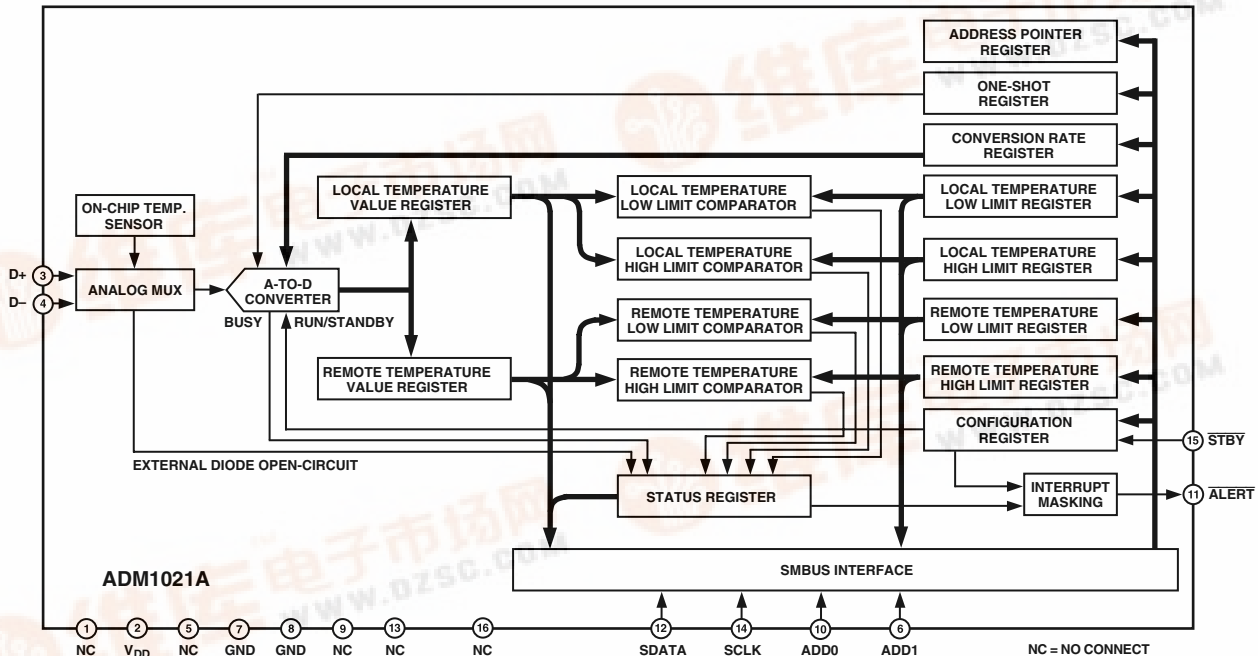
ADDRESS POINTER REGISTER

ONE-SHOT REGISTER

CONVERSION RATE REGISTER

LOCAL TEMPERATURE VALUE REGISTER

LOCAL TEMPERATURE LOW LIMIT COMPARATOR

LOCAL TEMPERATURE LOW LIMIT REGISTER

ON-CHIP TEMP. SENSOR

LOCAL TEMPERATURE HIGH LIMIT COMPARATOR

LOCAL TEMPERATURE HIGH LIMIT REGISTER

D+ 3

D– 4

ANALOG MUX

A-TO-D CONVERTER

BUSY

RUN/STANDBY

REMOTE TEMPERATURE LOW LIMIT COMPARATOR

REMOTE TEMPERATURE LOW LIMIT REGISTER

REMOTE TEMPERATURE VALUE REGISTER

REMOTE TEMPERATURE HIGH LIMIT COMPARATOR

REMOTE TEMPERATURE HIGH LIMIT REGISTER

CONFIGURATION REGISTER

15 $\overline{STBY}$

EXTERNAL DIODE OPEN-CIRCUIT

INTERRUPT MASKING

11 $\overline{ALERT}$

STATUS REGISTER

ADM1021A

SMBUS INTERFACE

1 NC
2 $V_{DD}$
5 NC
7 GND
8 GND
9 NC
13 NC
16 NC
12 SDATA
14 SCLK
10 ADD0
6 ADD1

NC = NO CONNECT